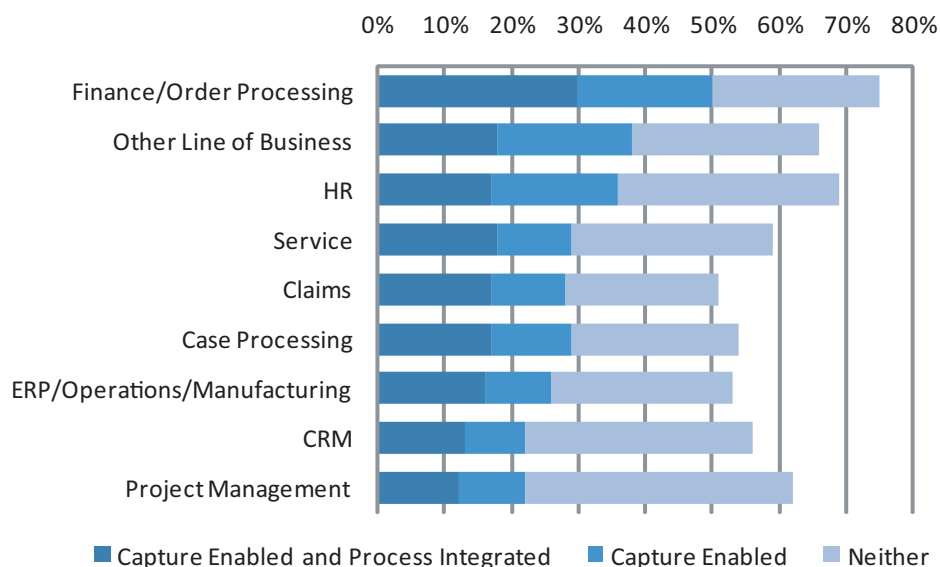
0% 10% 20% 30% 40% 50% 60% 70% 80%

Finance/Order Processing
Other Line of Business
HR
Service
Claims
Case Processing
ERP/Operations/Manufacturing
CRM
Project Management

Capture Enabled and Process Integrated
Capture Enabled
Neither